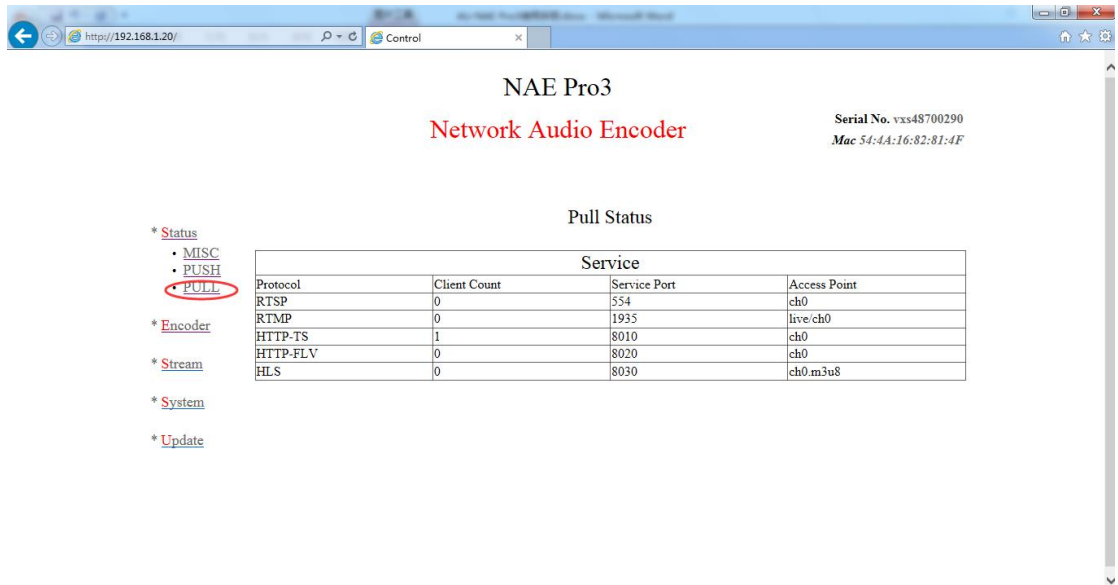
http://192.168.1.20/

Control

NAE Pro3

Network Audio Encoder

Serial No. vxs48700290
Mac 54:4A:16:82:81:4F

Pull Status

* Status
• MISC
• PUSH
• PULL

* Encoder

* Stream

* System

* Update

Service

| Protocol | Client Count | Service Port | Access Point |
|---|---|---|---|
| RTSP | 0 | 554 | ch0 |
| RTMP | 0 | 1935 | live/ch0 |
| HTTP-TS | 1 | 8010 | ch0 |
| HTTP-FLV | 0 | 8020 | ch0 |
| HLS | 0 | 8030 | ch0.m3u8 |